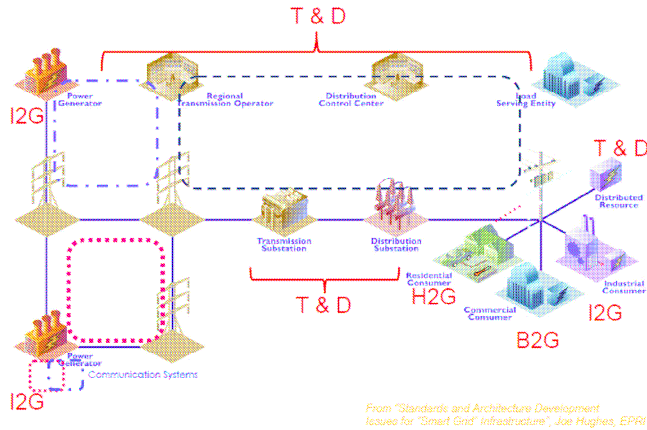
T & D

Power Generator

I2G

Regional Transmission Operator

Distribution Control Center

Load Serving Entity

T & D

Distributed Resource

Transmission Substation

Distribution Substation

Residential Consumer

H2G

Industrial Resource

T & D

Commercial Consumer

I2G

B2G

Power Generator

Communication Systems

I2G

From "Standards and Architecture Development Issues for "Smart Grid" Infrastructure", Joe Hughes, EPRI